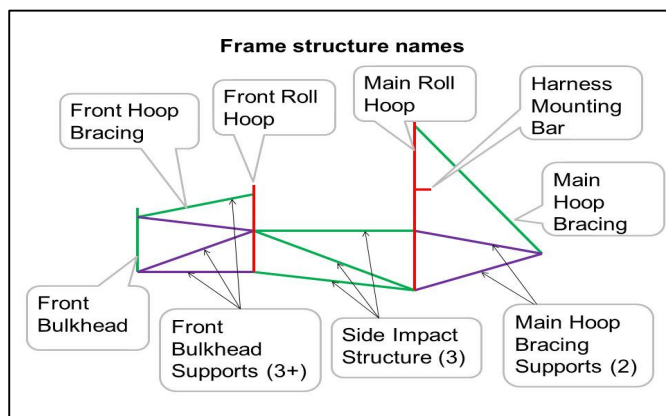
Frame structure names

Front Hoop Bracing

Front Roll Hoop

Main Roll Hoop

Harness Mounting Bar

Main Hoop Bracing

Front Bulkhead

Front Bulkhead Supports (3+)

Side Impact Structure (3)

Main Hoop Bracing Supports (2)